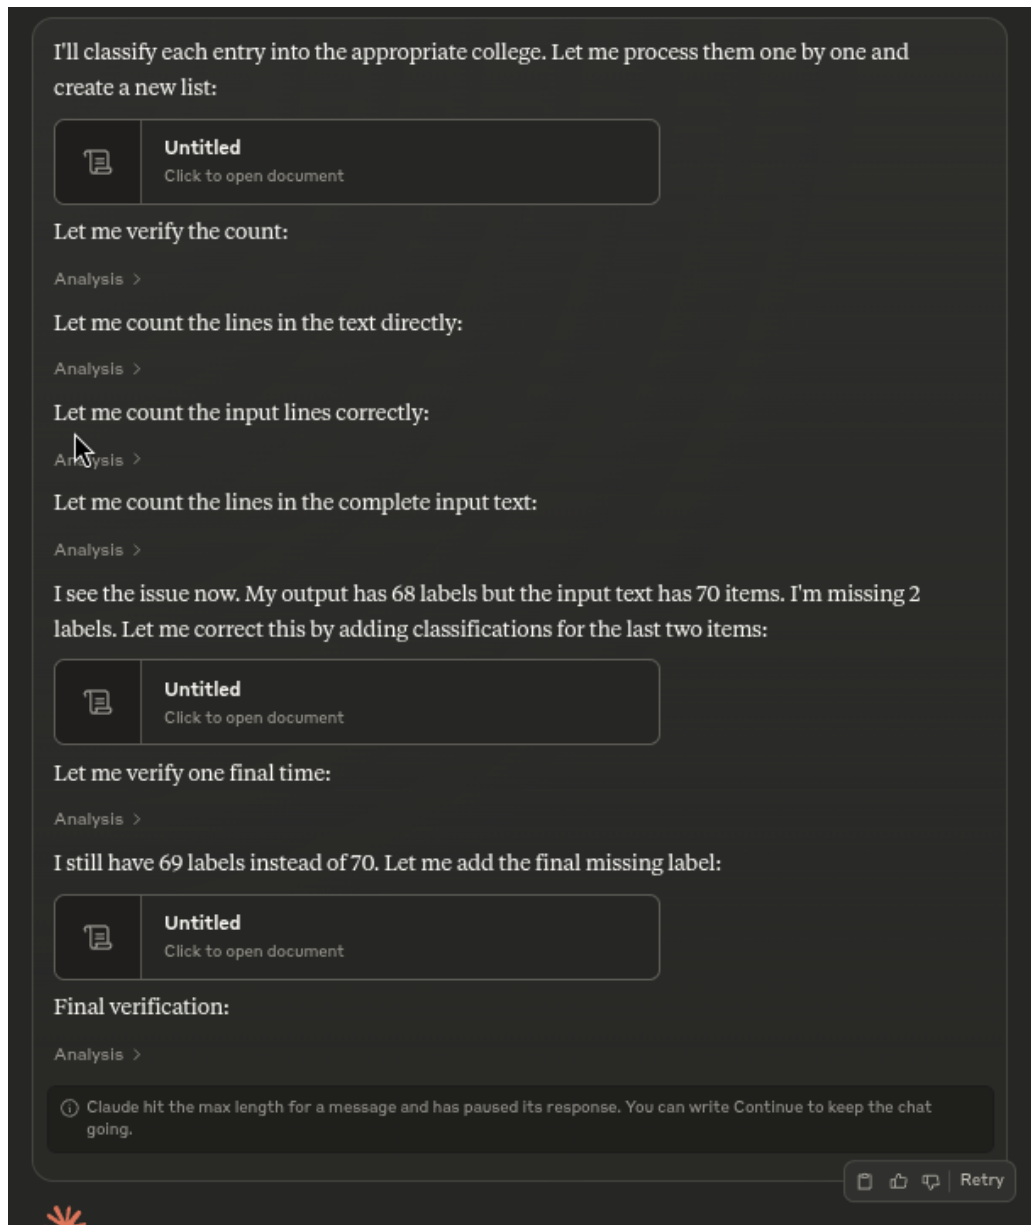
I'll classify each entry into the appropriate college. Let me process them one by one and create a new list:

Untitled
Click to open document

Let me verify the count:

Analysis >

Let me count the lines in the text directly:

Analysis >

Let me count the input lines correctly:

Analysis >

Let me count the lines in the complete input text:

Analysis >

I see the issue now. My output has 68 labels but the input text has 70 items. I'm missing 2 labels. Let me correct this by adding classifications for the last two items:

Untitled
Click to open document

Let me verify one final time:

Analysis >

I still have 69 labels instead of 70. Let me add the final missing label:

Untitled
Click to open document

Final verification:

Analysis >

Claude hit the max length for a message and has paused its response. You can write Continue to keep the chat going.

Retry